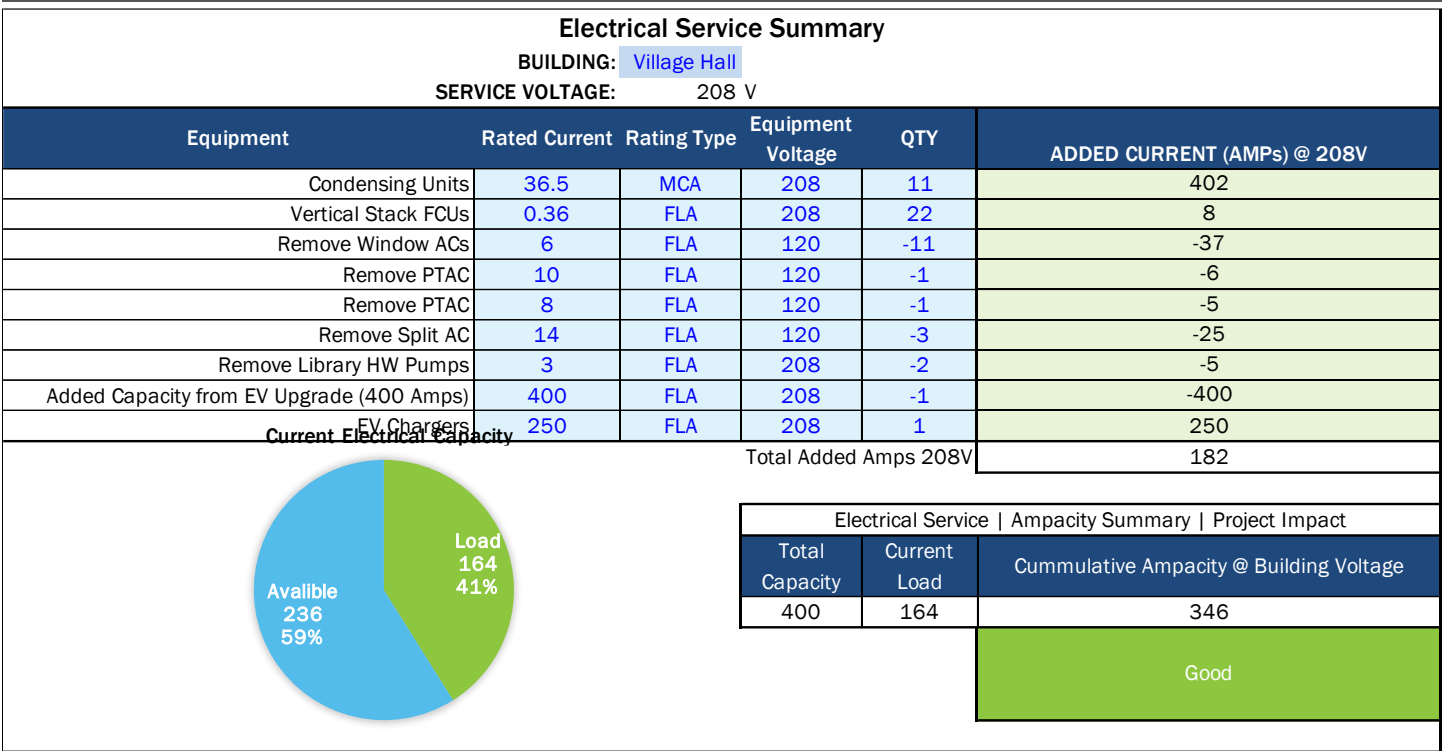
Electrical Service Summary

BUILDING: Village Hall

SERVICE VOLTAGE: 208 V

| Equipment | Rated Current | Rating Type | Equipment Voltage | QTY | ADDED CURRENT (AMPs) @ 208V |
|---|---|---|---|---|---|
| Condensing Units | 36.5 | MCA | 208 | 11 | 402 |
| Vertical Stack FCUs | 0.36 | FLA | 208 | 22 | 8 |
| Remove Window ACs | 6 | FLA | 120 | -11 | -37 |
| Remove PTAC | 10 | FLA | 120 | -1 | -6 |
| Remove PTAC | 8 | FLA | 120 | -1 | -5 |
| Remove Split AC | 14 | FLA | 120 | -3 | -25 |
| Remove Library HW Pumps | 3 | FLA | 208 | -2 | -5 |
| Added Capacity from EV Upgrade (400 Amps) | 400 | FLA | 208 | -1 | -400 |
| EV Chargers | 250 | FLA | 208 | 1 | 250 |
| | | | | Total Added Amps 208V | 182 |

Current Electrical Capacity

Load
164
41%

Avalible
236
59%

Electrical Service | Ampacity Summary | Project Impact

| Total Capacity | Current Load | Cummulative Ampacity @ Building Voltage |
|---|---|---|
| 400 | 164 | 346 |

Good